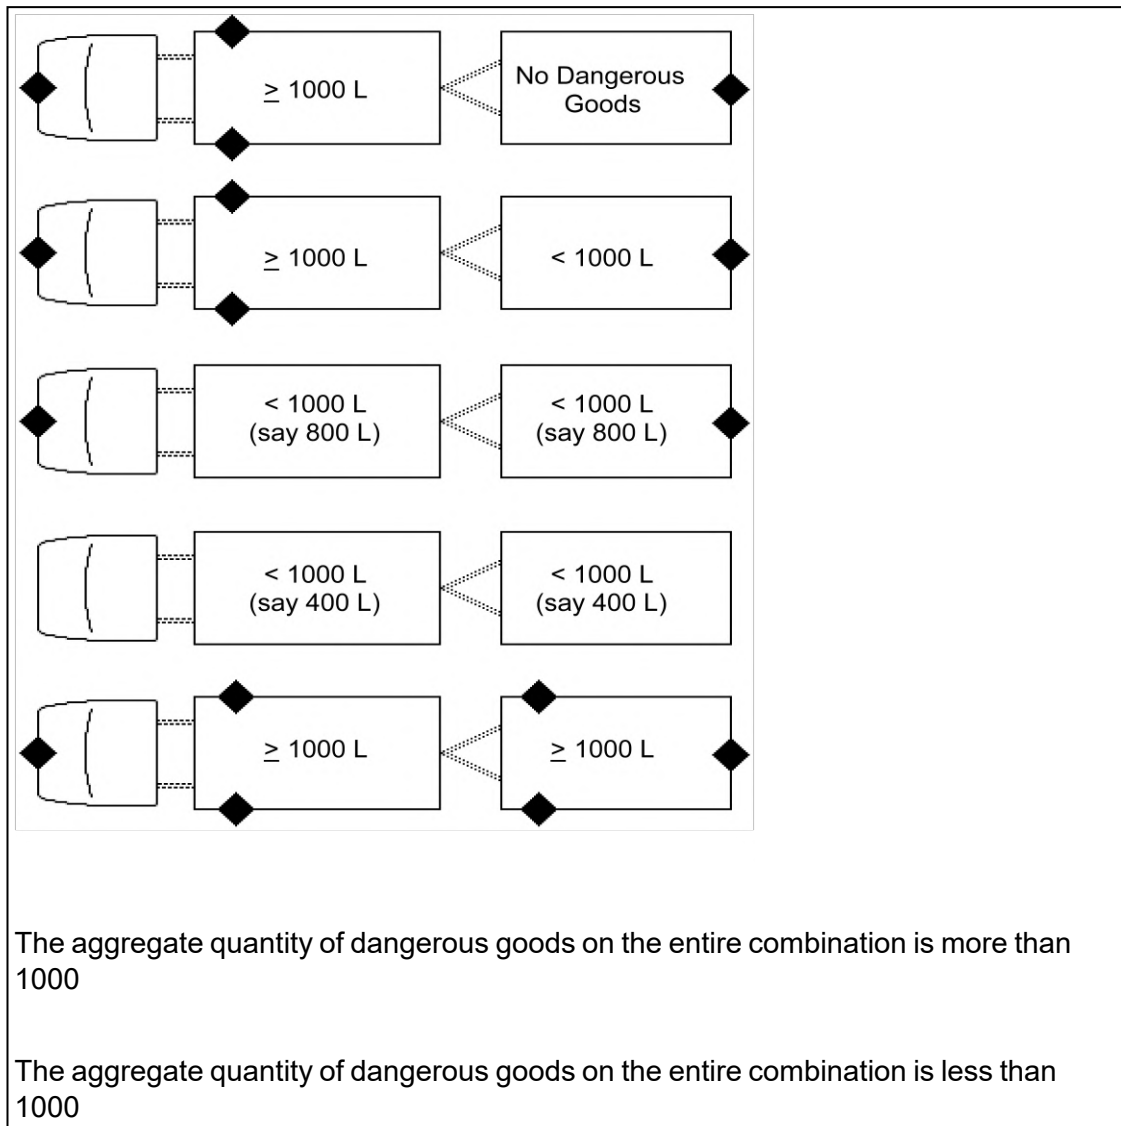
$\geq$ 1000 L

No Dangerous Goods

$\geq$ 1000 L

< 1000 L

< 1000 L (say 800 L)

< 1000 L (say 800 L)

< 1000 L (say 400 L)

< 1000 L (say 400 L)

$\geq$ 1000 L

$\geq$ 1000 L

The aggregate quantity of dangerous goods on the entire combination is more than 1000

The aggregate quantity of dangerous goods on the entire combination is less than 1000